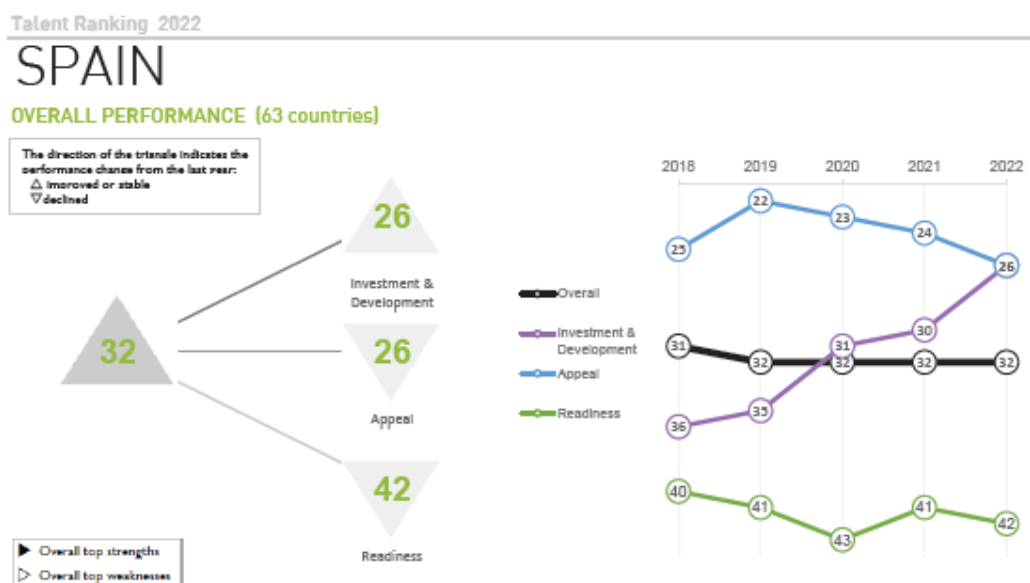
Talent Ranking 2022

SPAIN

OVERALL PERFORMANCE (63 countries)

The direction of the triangle indicates the performance change from the last year:
△ improved or stable
▽ declined

32

26
Investment & Development

26
Appeal

42
Readiness

▶ Overall top strengths
▷ Overall top weaknesses

Overall
Investment & Development
Appeal
Readiness

| | 2018 | 2019 | 2020 | 2021 | 2022 |
|---|---|---|---|---|---|
| Appeal | 25 | 22 | 23 | 24 | 26 |
| Overall | 31 | 32 | 32 | 32 | 32 |
| Investment & Development | 36 | 35 | 31 | 30 | 26 |
| Readiness | 40 | 41 | 43 | 41 | 42 |